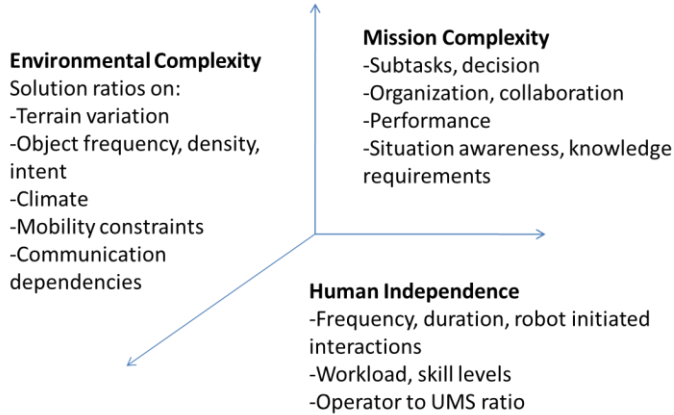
Environmental Complexity
Solution ratios on:
-Terrain variation
-Object frequency, density, intent
-Climate
-Mobility constraints
-Communication dependencies

Mission Complexity
-Subtasks, decision
-Organization, collaboration
-Performance
-Situation awareness, knowledge requirements

Human Independence
-Frequency, duration, robot initiated interactions
-Workload, skill levels
-Operator to UMS ratio